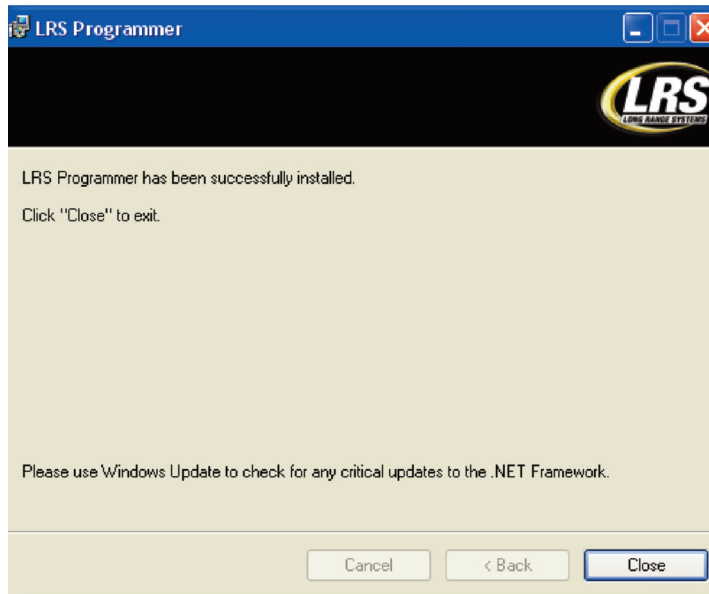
LRS Programmer

LRS
LONG RANGE SYSTEMS

LRS Programmer has been successfully installed.

Click "Close" to exit.

Please use Windows Update to check for any critical updates to the .NET Framework.

Cancel
< Back
Close